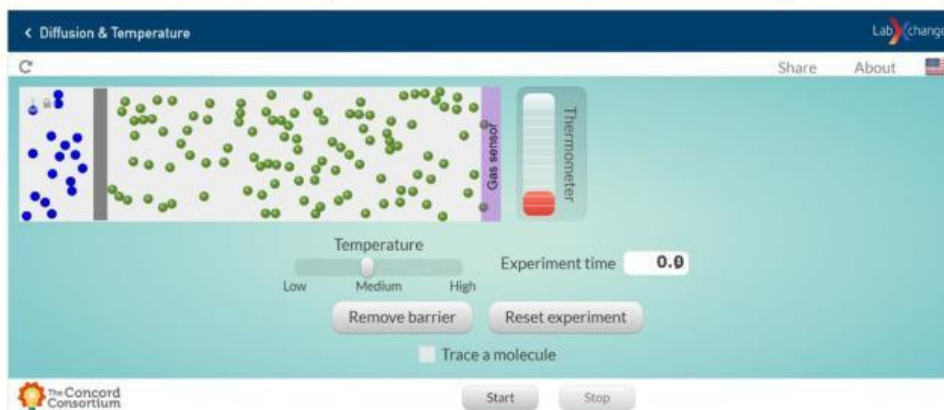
< Diffusion & Temperature

Lab change

Share About

Gas sensor

Thermometer

Temperature

Low Medium High

Experiment time 0.0

Remove barrier

Reset experiment

Trace a molecule

The Concord Consortium

Start

Stop